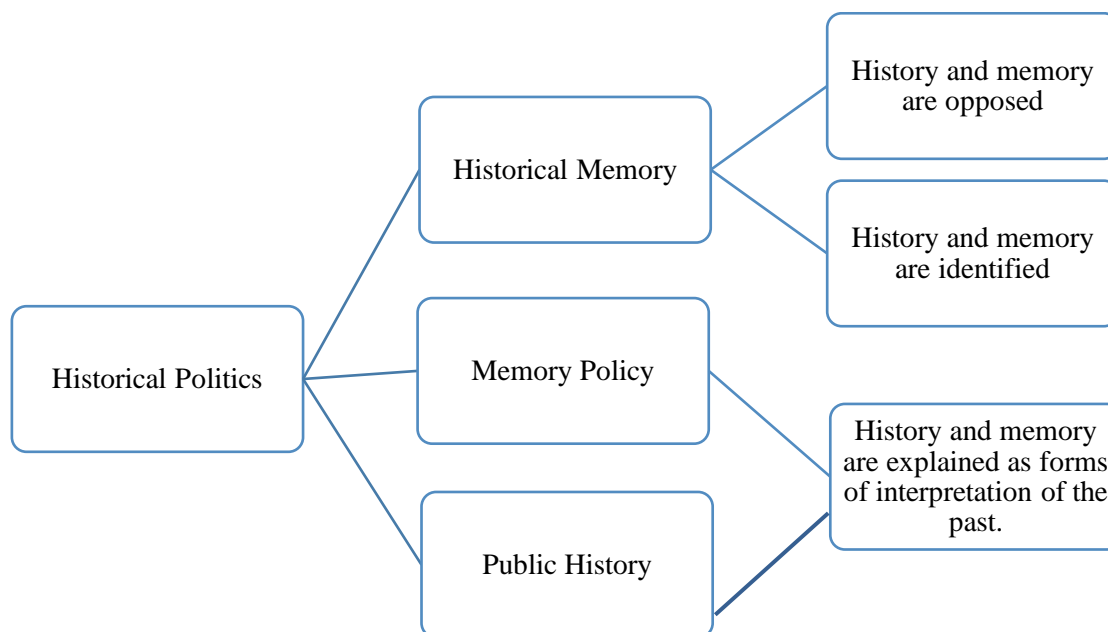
Historical Politics

Historical Memory

Memory Policy

Public History

History and memory are opposed

History and memory are identified

History and memory are explained as forms of interpretation of the past.